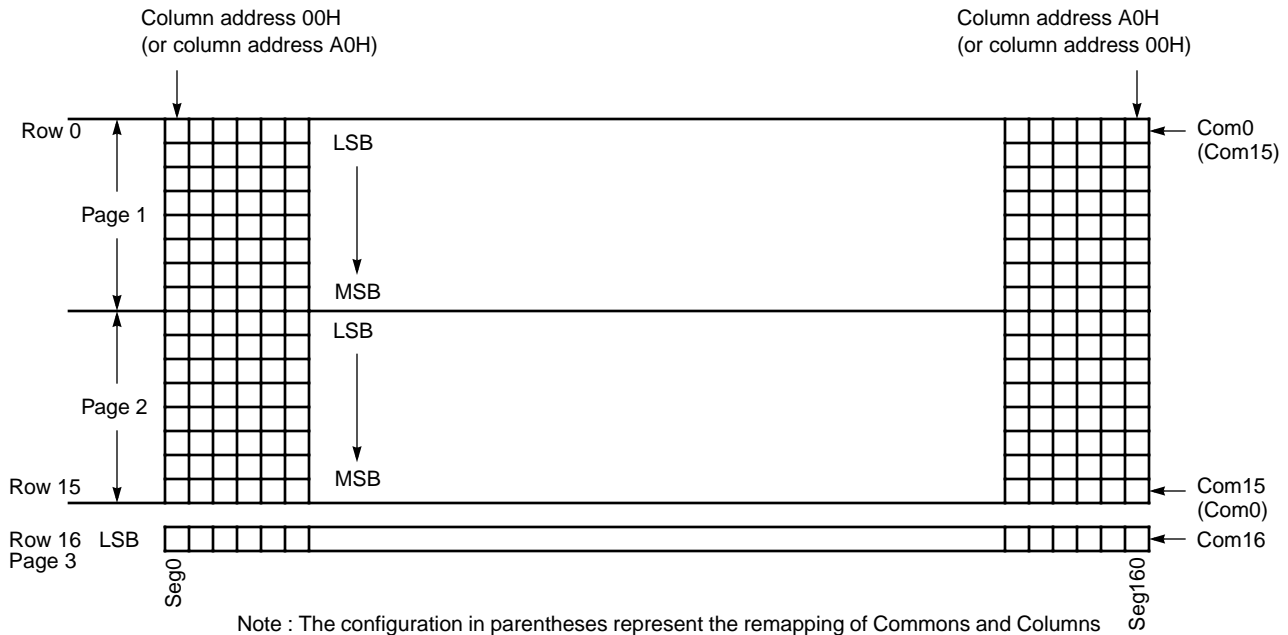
Column address 00H
(or column address A0H)

Column address A0H
(or column address 00H)

Row 0

LSB

Com0
(Com15)

Page 1

MSB

LSB

Page 2

MSB

Row 15

Com15
(Com0)

Row 16 LSB
Page 3

Com16

Seg0

Seg160

Note : The configuration in parentheses represent the remapping of Commons and Columns